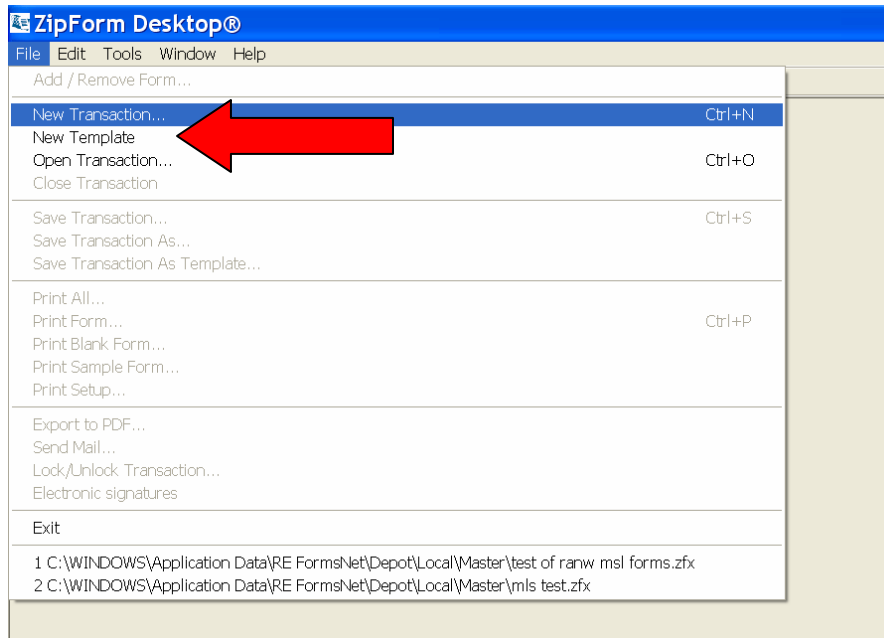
ZipForm Desktop®

File Edit Tools Window Help

Add / Remove Form...

New Transaction... Ctrl+N
New Template
Open Transaction... Ctrl+O
Close Transaction

Save Transaction... Ctrl+S
Save Transaction As...
Save Transaction As Template...

Print All...
Print Form... Ctrl+P
Print Blank Form...
Print Sample Form...
Print Setup...

Export to PDF...
Send Mail...
Lock/Unlock Transaction...
Electronic signatures

Exit

1 C:\WINDOWS\Application Data\RE FormsNet\Depot\Local\Master\test of ranw msl forms.zfx
2 C:\WINDOWS\Application Data\RE FormsNet\Depot\Local\Master\mls test.zfx